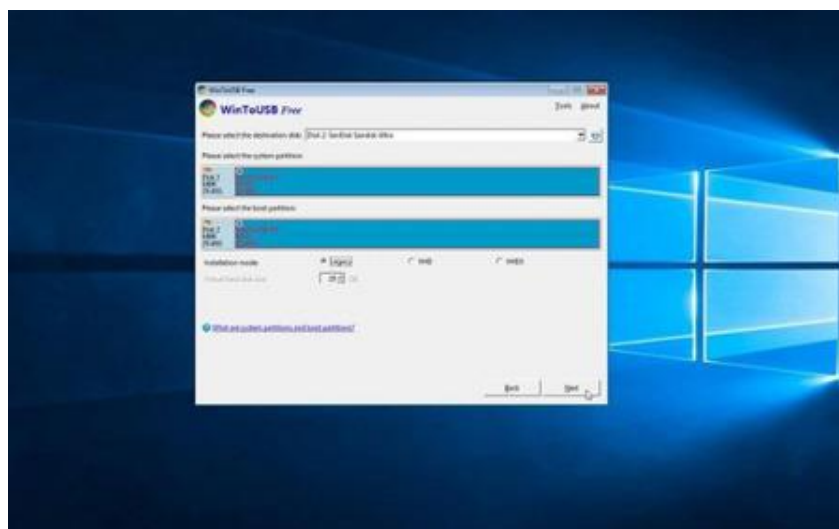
WinToUSB Free

WinToUSB Free

Tools About

Please select the destination disk: Disk 2: SanDisk Sandisk Ultra

Please select the system partition:

Disk 2 MBR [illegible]

Please select the boot partition:

Disk 2 MBR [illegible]

Installation mode: Legacy VHD VHDX

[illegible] 20 GB

What are system partition and boot partition?

Back Next